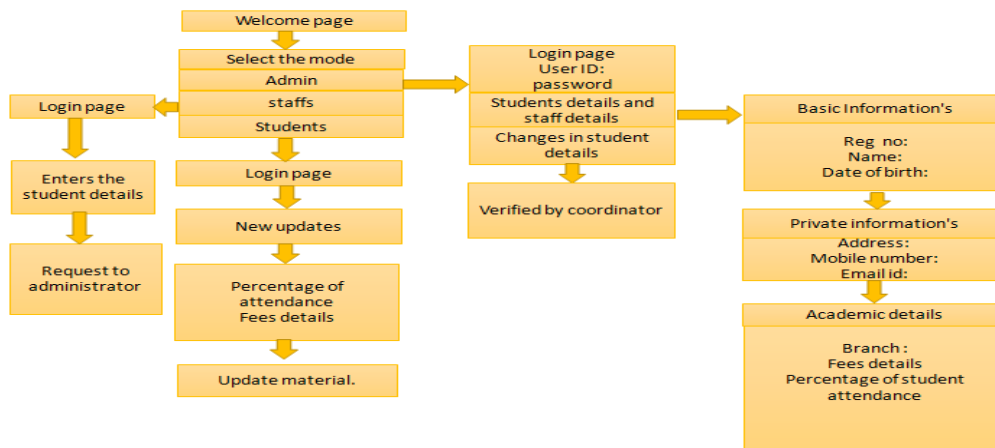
Welcome page

Select the mode
Admin
staffs
Students

Login page

Enters the student details

Request to administrator

Login page

New updates

Percentage of attendance
Fees details

Update material.

Login page
User ID:
password

Students details and staff details

Changes in student details

Verified by coordinator

Basic Information's

Reg no:
Name:
Date of birth:

Private information's

Address:
Mobile number:
Email id:

Academic details

Branch :
Fees details
Percentage of student attendance